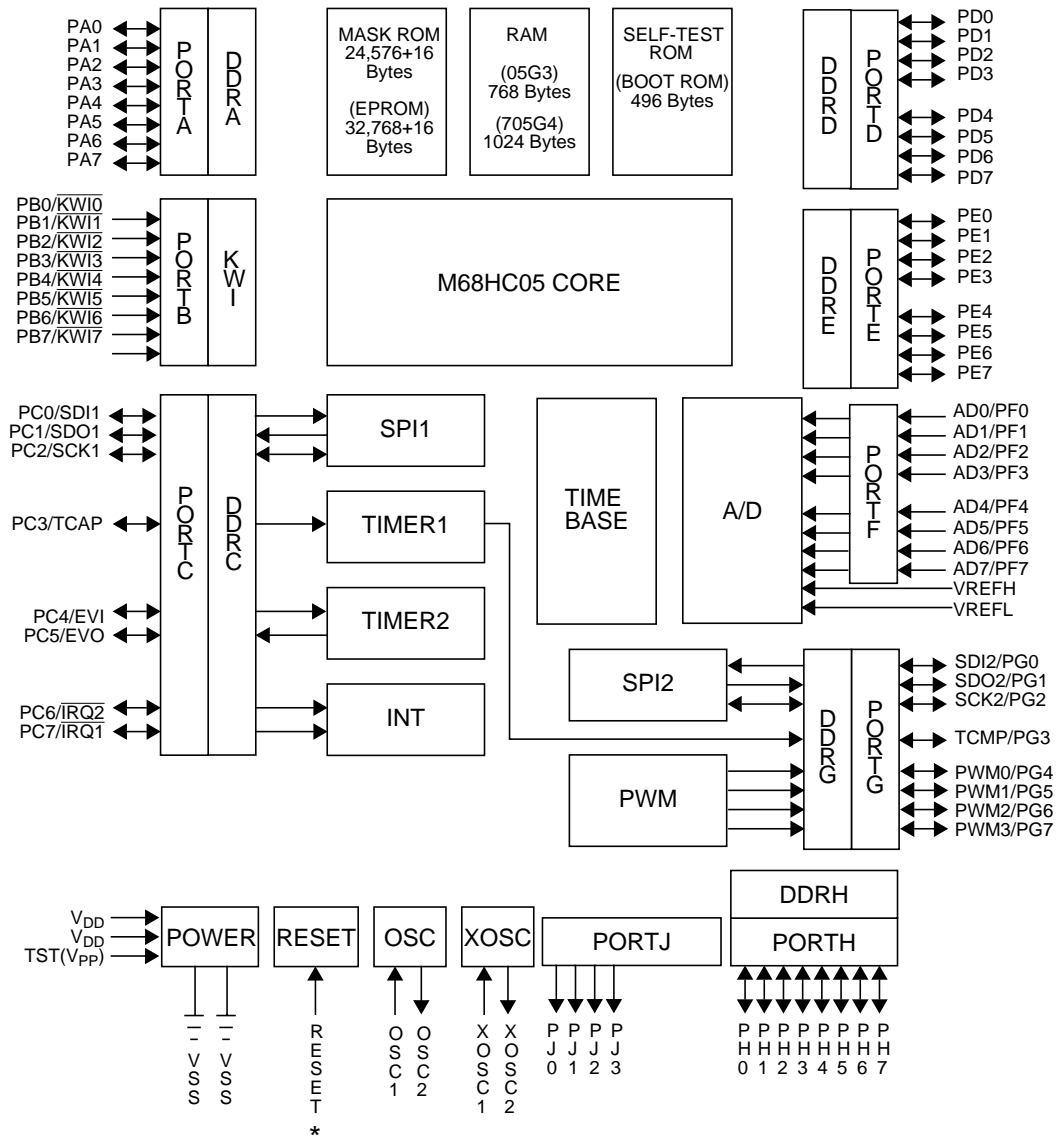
PA0
PA1
PA2
PA3
PA4
PA5
PA6
PA7

PORTA

DDRA

MASK ROM
24,576+16
Bytes

(EPROM)
32,768+16
Bytes

RAM

(05G3)
768 Bytes

(705G4)
1024 Bytes

SELF-TEST
ROM
(BOOT ROM)
496 Bytes

DDRD

PORTD

PD0
PD1
PD2
PD3
PD4
PD5
PD6
PD7

PB0/$\overline{KWI0}$
PB1/$\overline{KWI1}$
PB2/$\overline{KWI2}$
PB3/$\overline{KWI3}$
PB4/$\overline{KWI4}$
PB5/$\overline{KWI5}$
PB6/$\overline{KWI6}$
PB7/$\overline{KWI7}$

PORTB

KWI

M68HC05 CORE

DDRE

PORTE

PE0
PE1
PE2
PE3
PE4
PE5
PE6
PE7

PC0/SDI1
PC1/SDO1
PC2/SCK1
PC3/TCAP
PC4/EVI
PC5/EVO
PC6/$\overline{IRQ2}$
PC7/IRQ1

PORTC

DDRC

SPI1

TIMER1

TIMER2

INT

TIME BASE

A/D

PORTF

AD0/PF0
AD1/PF1
AD2/PF2
AD3/PF3
AD4/PF4
AD5/PF5
AD6/PF6
AD7/PF7
VREFH
VREFL

SPI2

PWM

DDRG

PORTG

SDI2/PG0
SDO2/PG1
SCK2/PG2
TCMP/PG3
PWM0/PG4
PWM1/PG5
PWM2/PG6
PWM3/PG7

$V_{DD}$
$V_{DD}$
TST($V_{PP}$)

POWER

RESET

OSC

XOSC

PORTJ

DDRH

PORTH

VSS
VSS
RESET
*
OSC1
OSC2
XOSC1
XOSC2
PJ0
PJ1
PJ2
PJ3
PH0
PH1
PH2
PH3
PH4
PH5
PH6
PH7